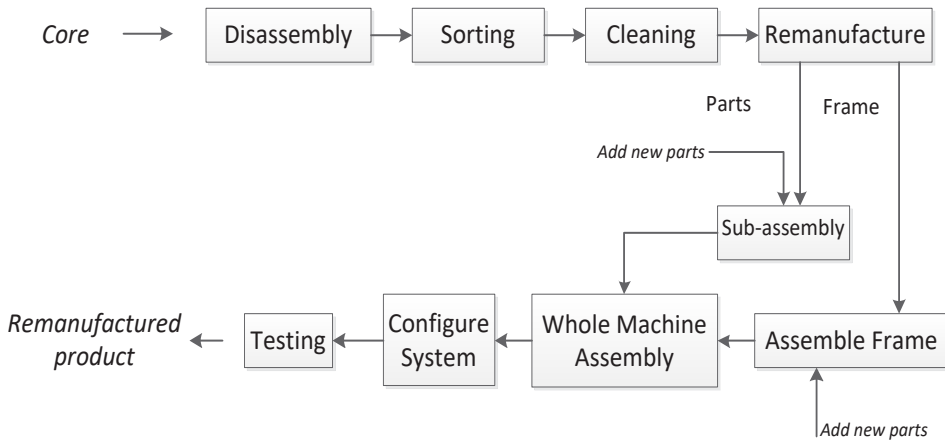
Core

Disassembly

Sorting

Cleaning

Remanufacture

Parts

Frame

Add new parts

Sub-assembly

Remanufactured product

Testing

Configure System

Whole Machine Assembly

Assemble Frame

Add new parts